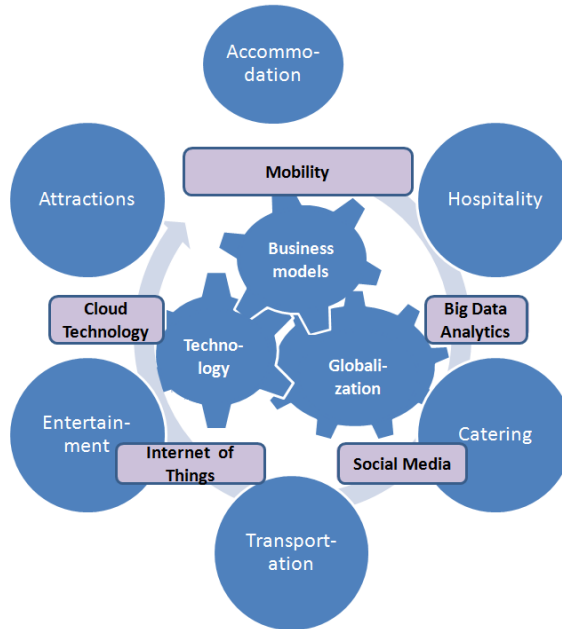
Accommodation

Mobility

Attractions

Hospitality

Business models

Cloud Technology

Big Data Analytics

Technology

Globalization

Entertainment

Catering

Internet of Things

Social Media

Transportation